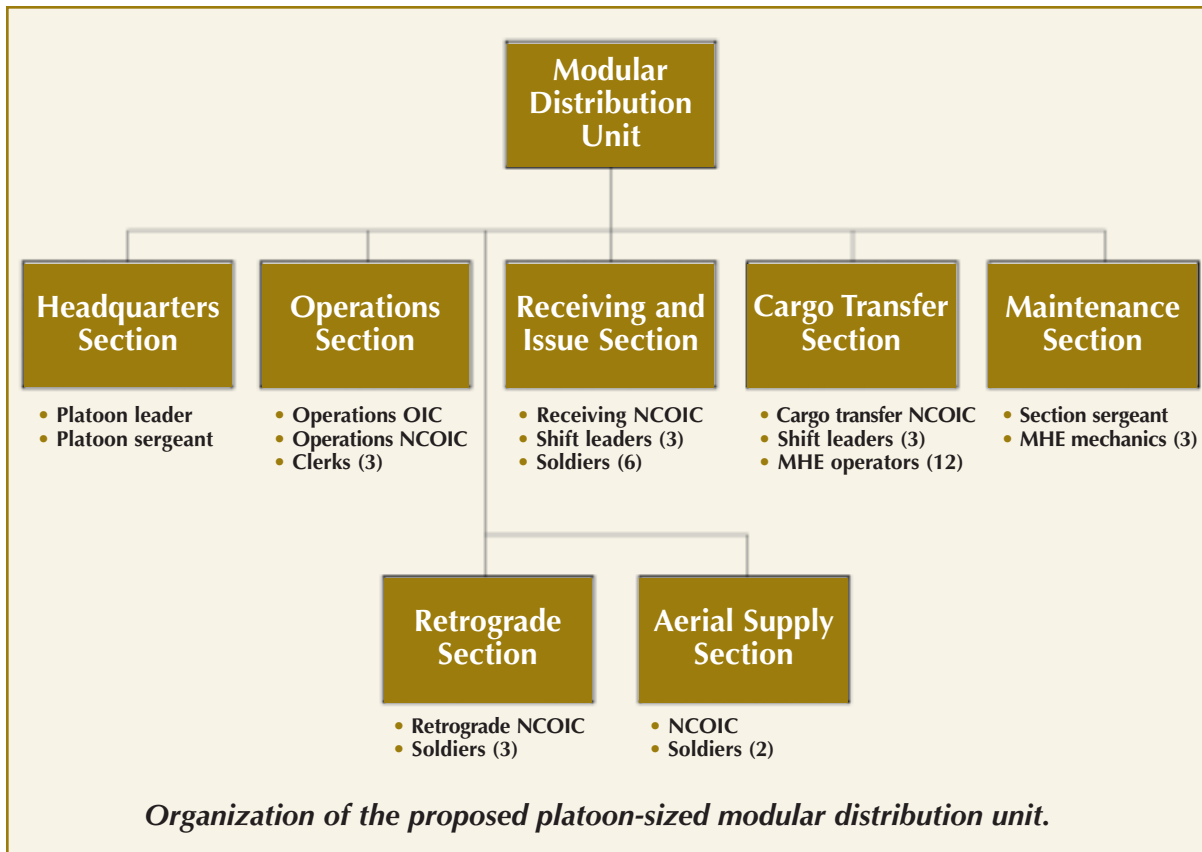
Modular Distribution Unit

Headquarters Section
• Platoon leader
• Platoon sergeant

Operations Section
• Operations OIC
• Operations NCOIC
• Clerks (3)

Receiving and Issue Section
• Receiving NCOIC
• Shift leaders (3)
• Soldiers (6)

Cargo Transfer Section
• Cargo transfer NCOIC
• Shift leaders (3)
• MHE operators (12)

Maintenance Section
• Section sergeant
• MHE mechanics (3)

Retrograde Section
• Retrograde NCOIC
• Soldiers (3)

Aerial Supply Section
• NCOIC
• Soldiers (2)

Organization of the proposed platoon-sized modular distribution unit.